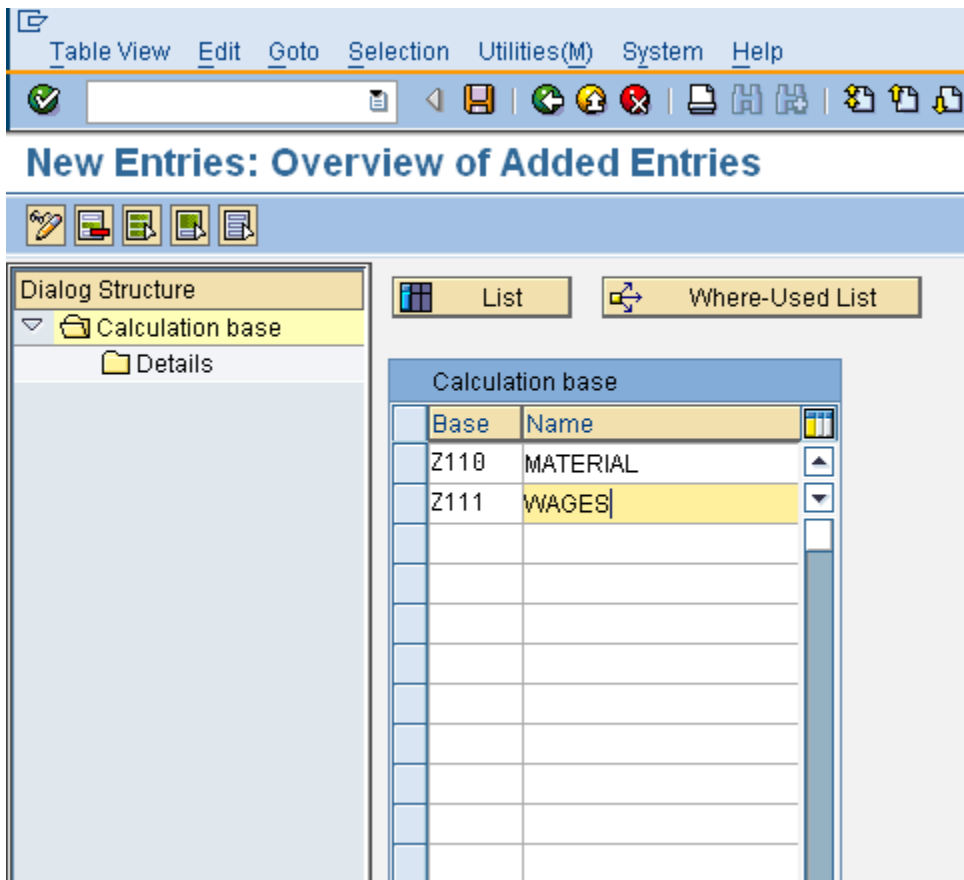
Table View Edit Goto Selection Utilities(M) System Help

New Entries: Overview of Added Entries

Dialog Structure
Calculation base
Details

List
Where-Used List

Calculation base

| Base | Name |
|---|---|
| Z110 | MATERIAL |
| Z111 | WAGES |